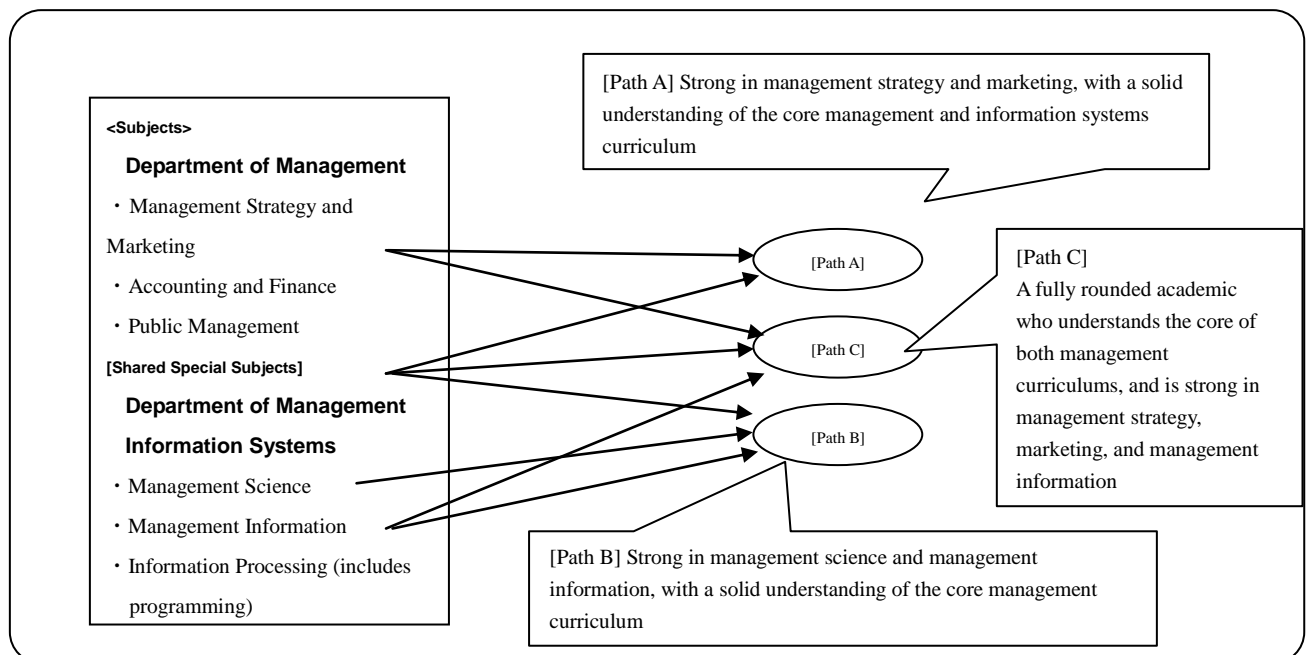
[Path A] Strong in management strategy and marketing, with a solid understanding of the core management and information systems curriculum

<Subjects>

**Department of Management**

・Management Strategy and Marketing

・Accounting and Finance

・Public Management

[Shared Special Subjects]

**Department of Management Information Systems**

・Management Science

・Management Information

・Information Processing (includes programming)

[Path A]

[Path C]

[Path B]

[Path C]
A fully rounded academic who understands the core of both management curriculums, and is strong in management strategy, marketing, and management information

[Path B] Strong in management science and management information, with a solid understanding of the core management curriculum